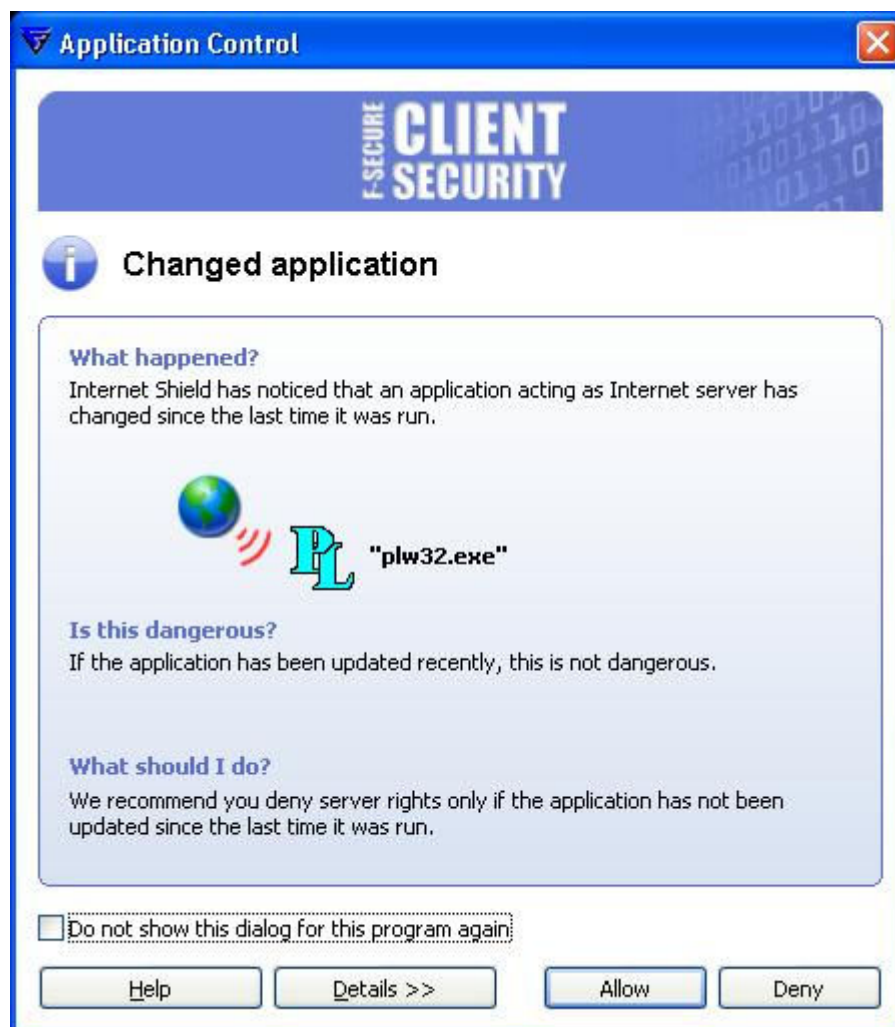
Application Control

F-SECURE CLIENT SECURITY

Changed application

What happened?
Internet Shield has noticed that an application acting as Internet server has changed since the last time it was run.

PL "plw32.exe"

Is this dangerous?
If the application has been updated recently, this is not dangerous.

What should I do?
We recommend you deny server rights only if the application has not been updated since the last time it was run.

Do not show this dialog for this program again

Help | Details >> | Allow | Deny